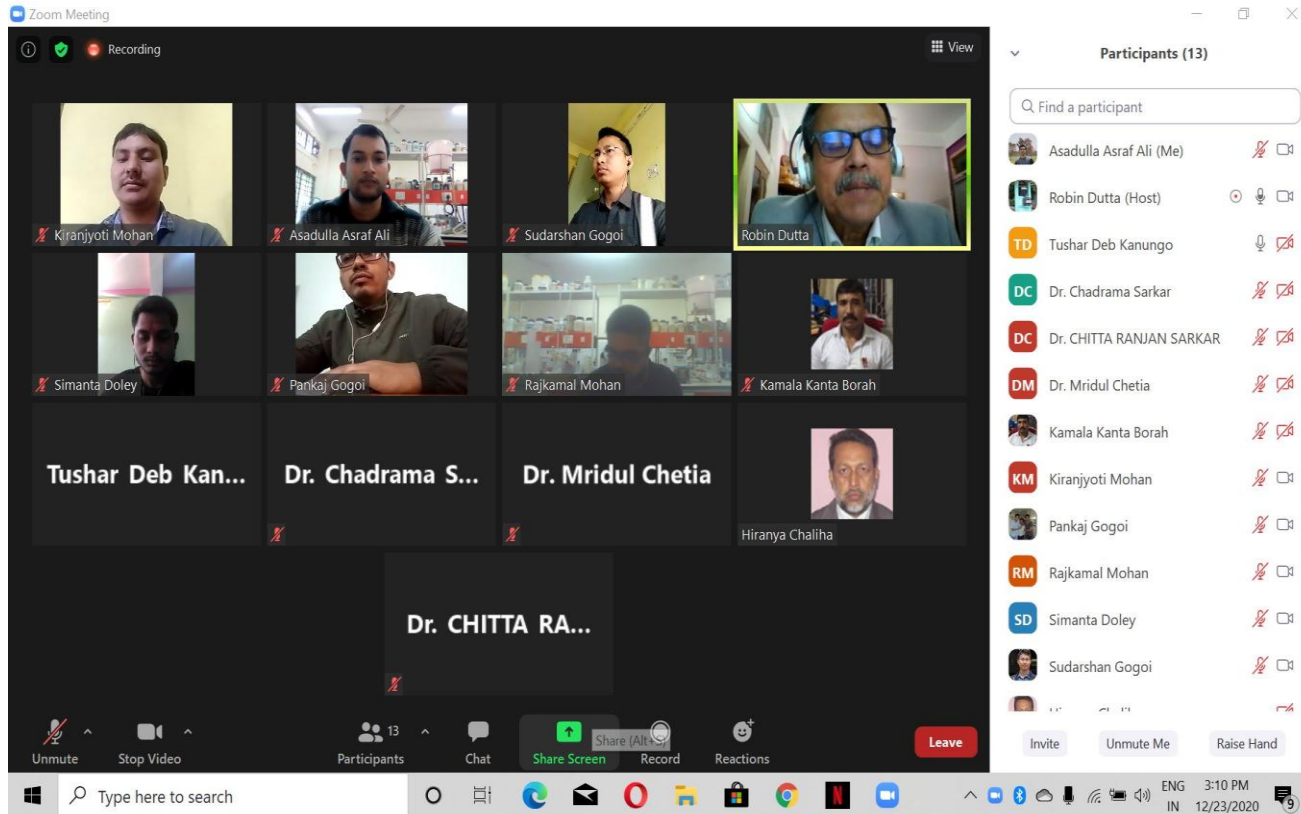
Zoom Meeting

Recording

View

Kiranjyoti Mohan

Asadulla Asraf Ali

Sudarshan Gogoi

Robin Dutta

Simanta Doley

Pankaj Gogoi

Rajkamal Mohan

Kamala Kanta Borah

Tushar Deb Kan...

Dr. Chadrama S...

Dr. Mridul Chetia

Hiranya Chaliha

Dr. CHITTA RA...

Unmute

Stop Video

13

Participants

Chat

Share Screen

Share (Alt+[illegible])

Record

Reactions

Leave

Participants (13)

Find a participant

Asadulla Asraf Ali (Me)

Robin Dutta (Host)

TD Tushar Deb Kanungo

DC Dr. Chadrama Sarkar

DC Dr. CHITTA RANJAN SARKAR

DM Dr. Mridul Chetia

Kamala Kanta Borah

KM Kiranjyoti Mohan

Pankaj Gogoi

RM Rajkamal Mohan

SD Simanta Doley

Sudarshan Gogoi

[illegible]

Invite

Unmute Me

Raise Hand

Type here to search

ENG IN

3:10 PM 12/23/2020

9